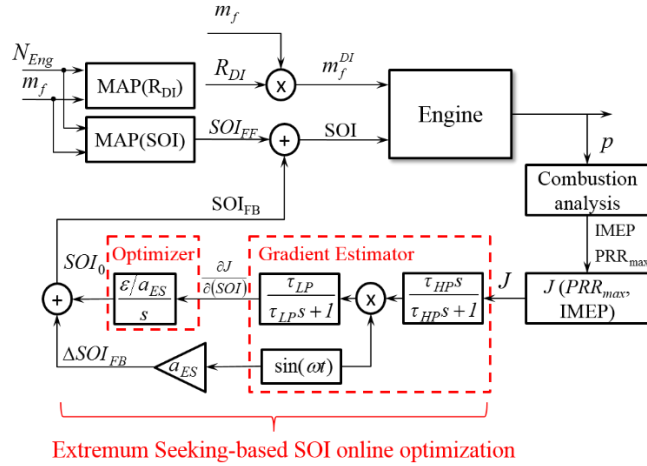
$m_f$

$N_{Eng}$

$m_f$

MAP($R_{DI}$)

$R_{DI}$

x

$m_f^{DI}$

Engine

MAP(SOI)

$SOI_{FF}$

+

SOI

$p$

$SOI_{FB}$

Combustion analysis

IMEP

$PRR_{max}$

$SOI_0$

Optimizer

Gradient Estimator

$\frac{\partial J}{\partial(SOI)}$

$J$

+

$\frac{\varepsilon/a_{ES}}{s}$

$\frac{\tau_{LP}}{\tau_{LP}s+1}$

x

$\frac{\tau_{HP}s}{\tau_{HP}s+1}$

$J$ ($PRR_{max}$, IMEP)

$\Delta SOI_{FB}$

$a_{ES}$

$\sin(\omega t)$

Extremum Seeking-based SOI online optimization